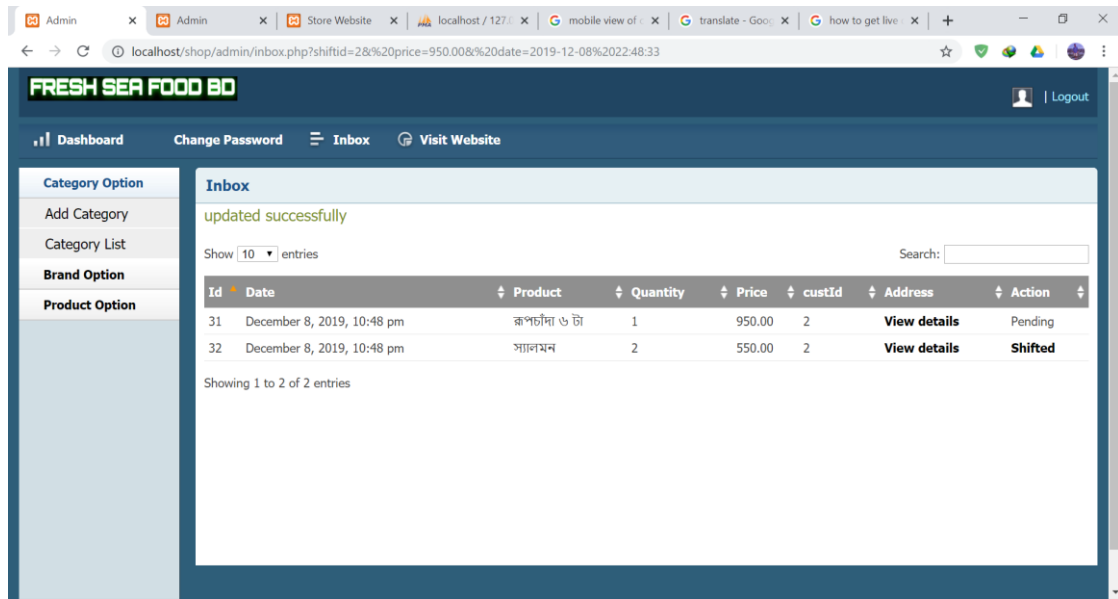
Admin | Admin | Store Website | localhost / 127.0 | mobile view of | translate - Goog | how to get live

localhost/shop/admin/inbox.php?shiftid=2&%20price=950.00&%20date=2019-12-08%2022:48:33

FRESH SEA FOOD BD

| Logout

Dashboard Change Password Inbox Visit Website

Category Option
Add Category
Category List
Brand Option
Product Option

Inbox

updated successfully

Show 10 entries

Search:

| Id | Date | Product | Quantity | Price | custId | Address | Action |
|---|---|---|---|---|---|---|---|
| 31 | December 8, 2019, 10:48 pm | রূপচাঁদা ৬ টা | 1 | 950.00 | 2 | View details | Pending |
| 32 | December 8, 2019, 10:48 pm | স্যালমন | 2 | 550.00 | 2 | View details | Shifted |

Showing 1 to 2 of 2 entries